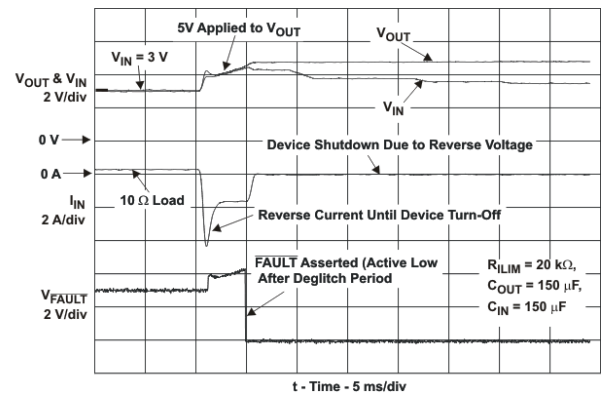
5V Applied to $V_{OUT}$

$V_{OUT}$

$V_{IN}$ = 3 V

$V_{OUT}$ & $V_{IN}$
2 V/div

$V_{IN}$

0 V

Device Shutdown Due to Reverse Voltage

0 A

10 Ω Load

$I_{IN}$
2 A/div

Reverse Current Until Device Turn-Off

$\overline{FAULT}$ Asserted (Active Low After Deglitch Period

$R_{ILIM}$ = 20 kΩ,
$C_{OUT}$ = 150 μF,
$C_{IN}$ = 150 μF

$V_{FAULT}$
2 V/div

t - Time - 5 ms/div